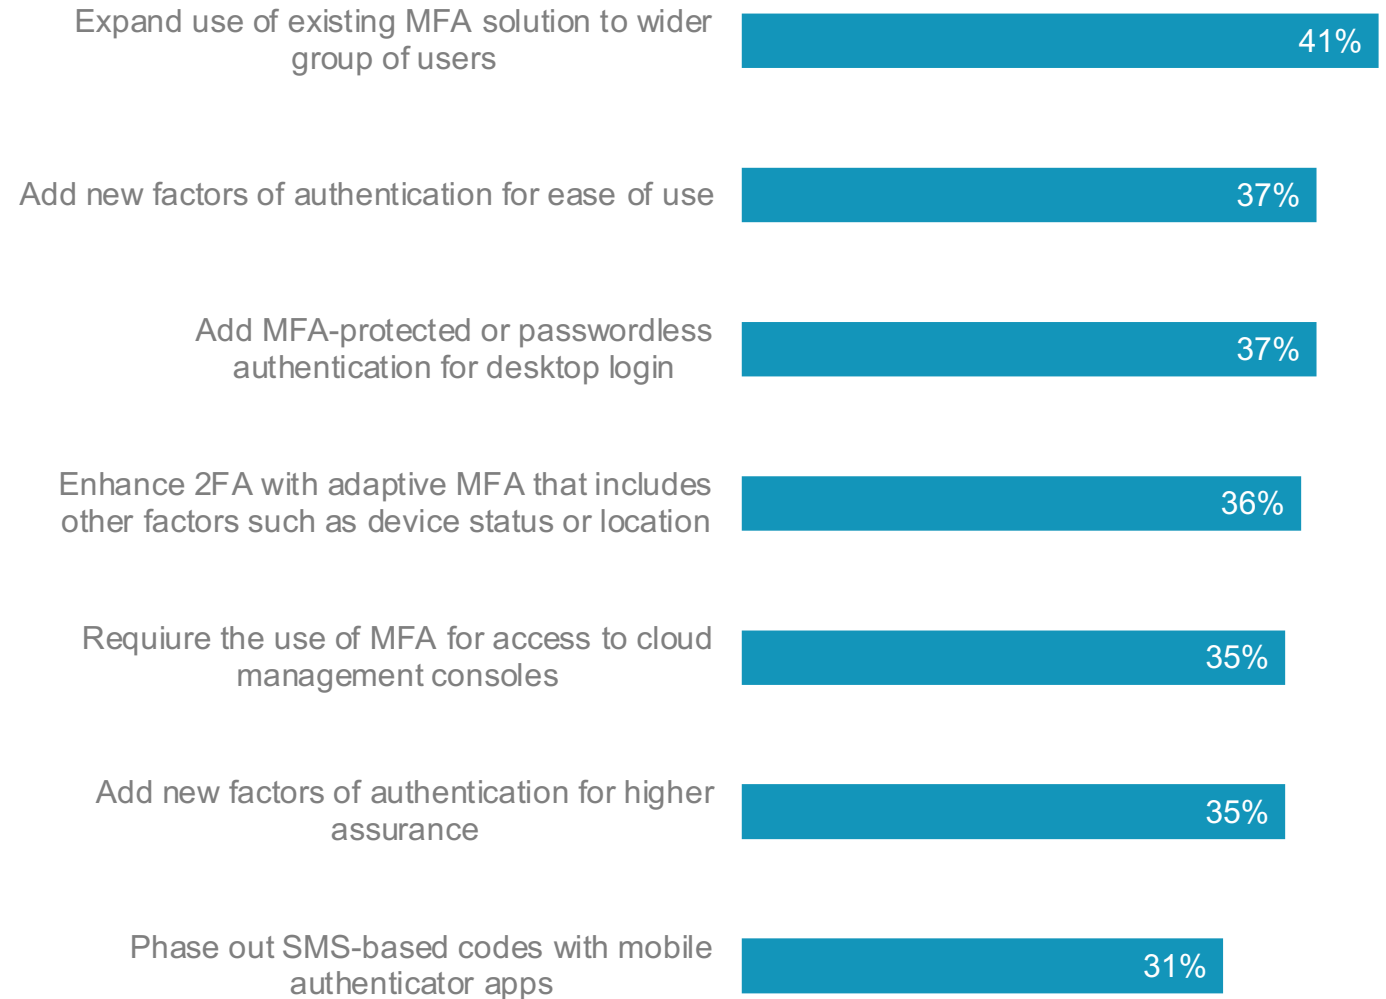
Expand use of existing MFA solution to wider group of users
41%

Add new factors of authentication for ease of use
37%

Add MFA-protected or passwordless authentication for desktop login
37%

Enhance 2FA with adaptive MFA that includes other factors such as device status or location
36%

Requiure the use of MFA for access to cloud management consoles
35%

Add new factors of authentication for higher assurance
35%

Phase out SMS-based codes with mobile authenticator apps
31%